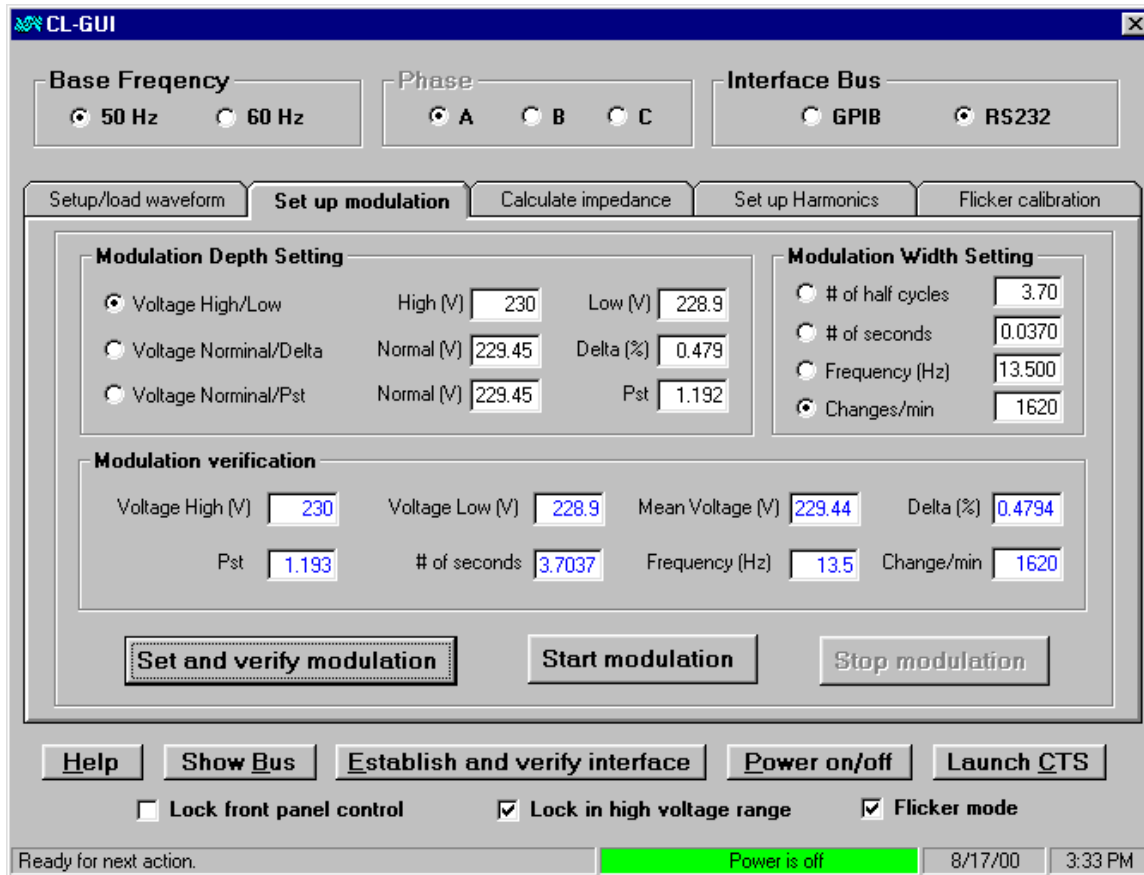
CL-GUI

Base Freqency
50 Hz
60 Hz

Phase
A
B
C

Interface Bus
GPIB
RS232

Setup/load waveform | Set up modulation | Calculate impedance | Set up Harmonics | Flicker calibration

Modulation Depth Setting
Voltage High/Low High (V) 230 Low (V) 228.9
Voltage Norminal/Delta Normal (V) 229.45 Delta (%) 0.479
Voltage Norminal/Pst Normal (V) 229.45 Pst 1.192

Modulation Width Setting
# of half cycles 3.70
# of seconds 0.0370
Frequency (Hz) 13.500
Changes/min 1620

Modulation verification
Voltage High (V) 230 Voltage Low (V) 228.9 Mean Voltage (V) 229.44 Delta (%) 0.4794
Pst 1.193 # of seconds 3.7037 Frequency (Hz) 13.5 Change/min 1620

Set and verify modulation
Start modulation
Stop modulation

Help
Show Bus
Establish and verify interface
Power on/off
Launch CTS

Lock front panel control
Lock in high voltage range
Flicker mode

Ready for next action.
Power is off
8/17/00
3:33 PM